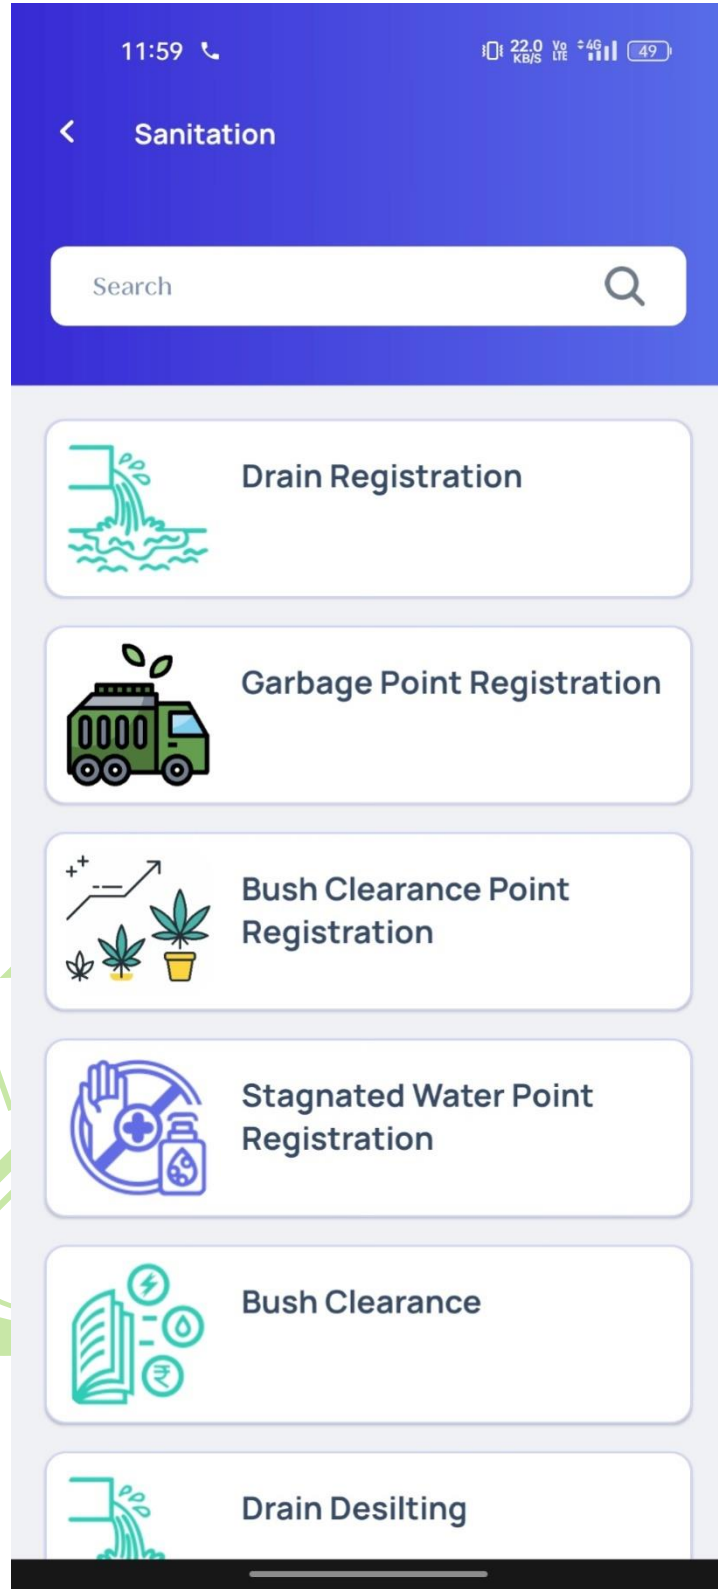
11:59 22.0 KB/S Vo LTE 4G 49

Sanitation

Search

Drain Registration

Garbage Point Registration

Bush Clearance Point Registration

Stagnated Water Point Registration

Bush Clearance

Drain Desilting